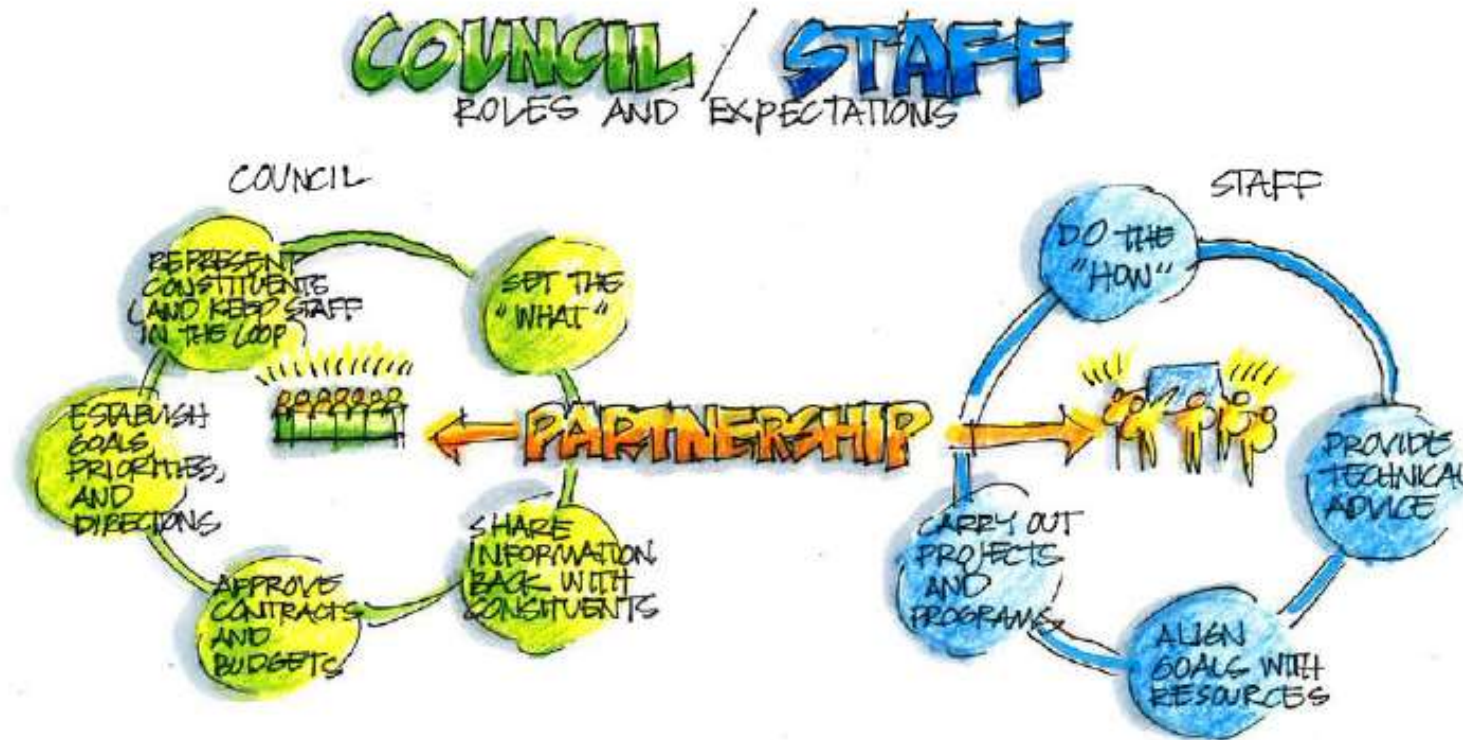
COUNCIL / STAFF
ROLES AND EXPECTATIONS

COUNCIL

REPRESENT CONSTITUENTS AND KEEP STAFF IN THE LOOP

SET THE "WHAT"

ESTABLISH GOALS, PRIORITIES, AND DIRECTIONS

APPROVE CONTRACTS AND BUDGETS

SHARE INFORMATION BACK WITH CONSITUENTS

PARTNERSHIP

STAFF

DO THE "HOW"

PROVIDE TECHNICAL ADVICE

ALIGN GOALS WITH RESOURCES

CARRY OUT PROJECTS AND PROGRAMS